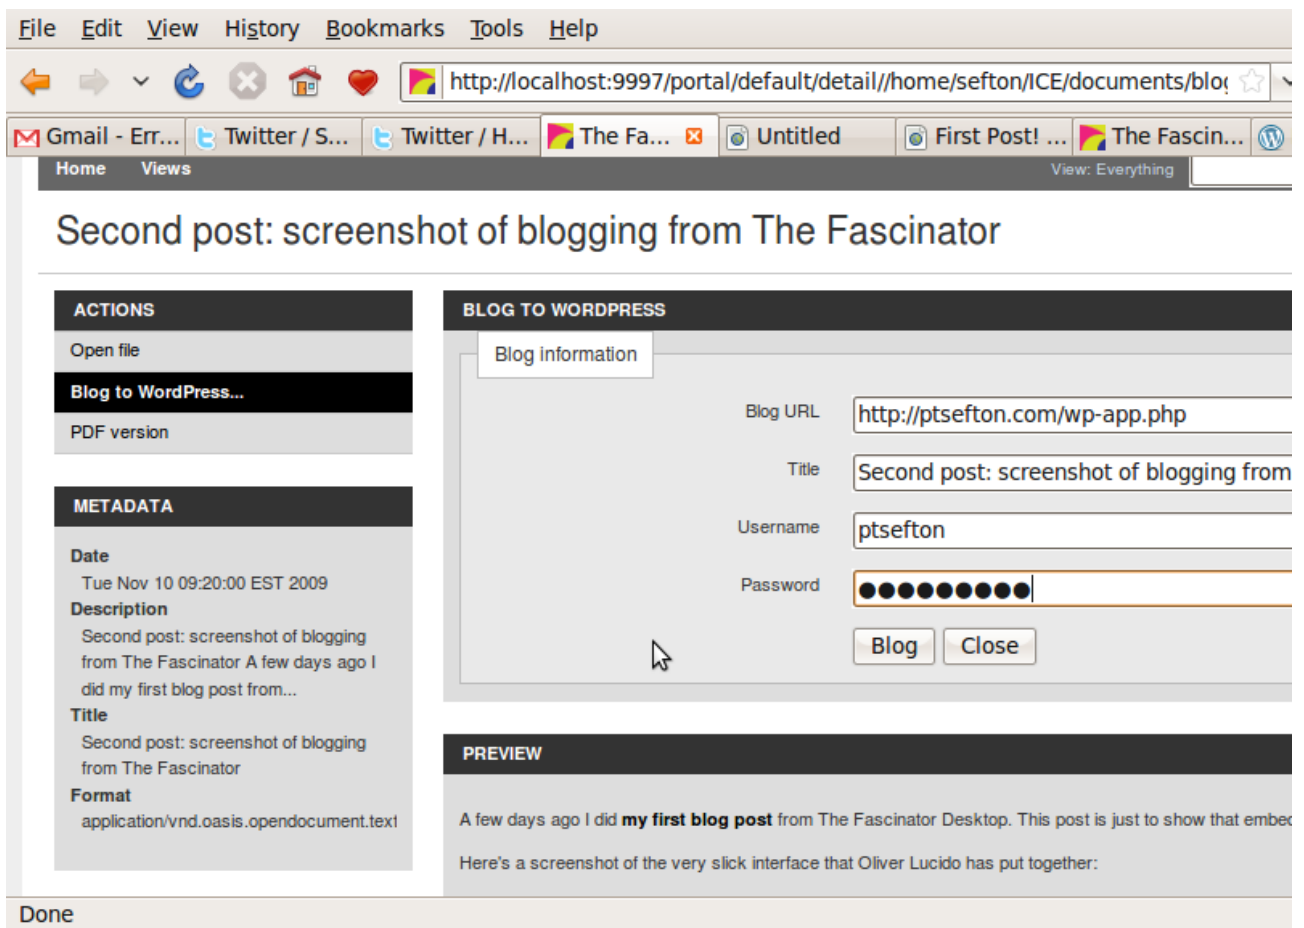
File Edit View History Bookmarks Tools Help

http://localhost:9997/portal/default/detail//home/sefton/ICE/documents/blo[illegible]

Gmail - Err... Twitter / S... Twitter / H... The Fa... Untitled First Post! ... The Fascin...

Home Views View: Everything

Second post: screenshot of blogging from The Fascinator

ACTIONS
Open file
Blog to WordPress...
PDF version

METADATA
Date
Tue Nov 10 09:20:00 EST 2009
Description
Second post: screenshot of blogging from The Fascinator A few days ago I did my first blog post from...
Title
Second post: screenshot of blogging from The Fascinator
Format
application/vnd.oasis.opendocument.text

BLOG TO WORDPRESS
Blog information
Blog URL http://ptsefton.com/wp-app.php
Title Second post: screenshot of blogging from
Username ptsefton
Password ●●●●●●●●●●
Blog Close

PREVIEW
A few days ago I did my first blog post from The Fascinator Desktop. This post is just to show that embe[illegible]

Here's a screenshot of the very slick interface that Oliver Lucido has put together:

Done